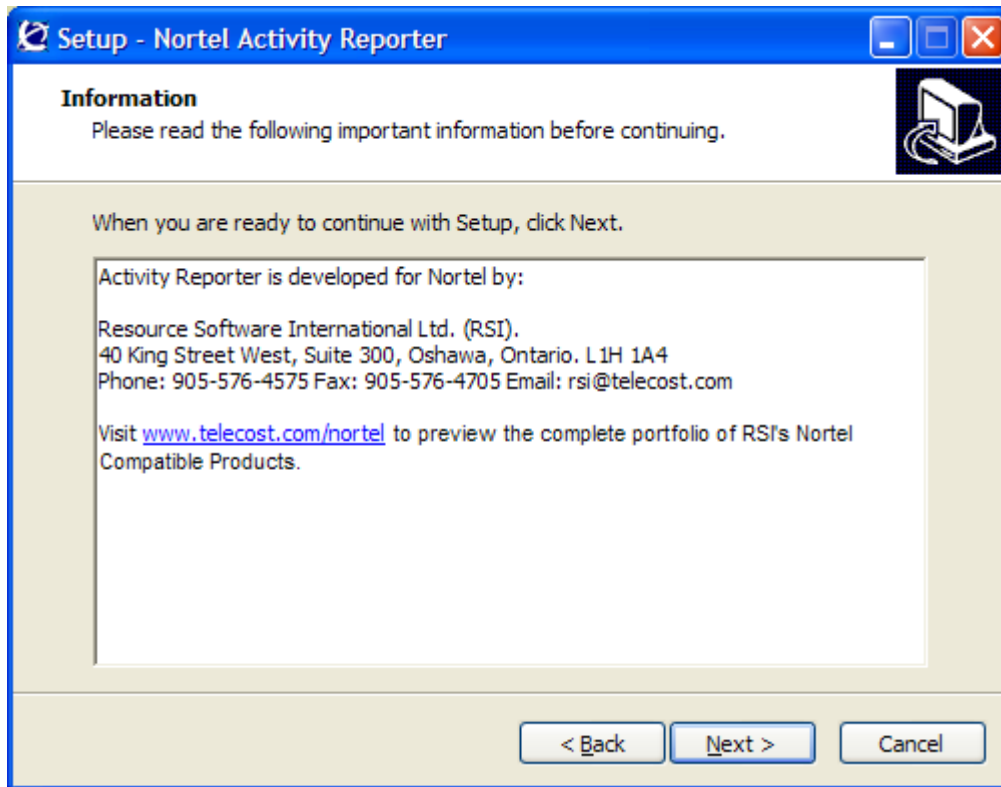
Setup - Nortel Activity Reporter

Information
Please read the following important information before continuing.

When you are ready to continue with Setup, click Next.

Activity Reporter is developed for Nortel by:

Resource Software International Ltd. (RSI).
40 King Street West, Suite 300, Oshawa, Ontario. L1H 1A4
Phone: 905-576-4575 Fax: 905-576-4705 Email: rsi@telecost.com

Visit www.telecost.com/nortel to preview the complete portfolio of RSI's Nortel Compatible Products.

< Back
Next >
Cancel